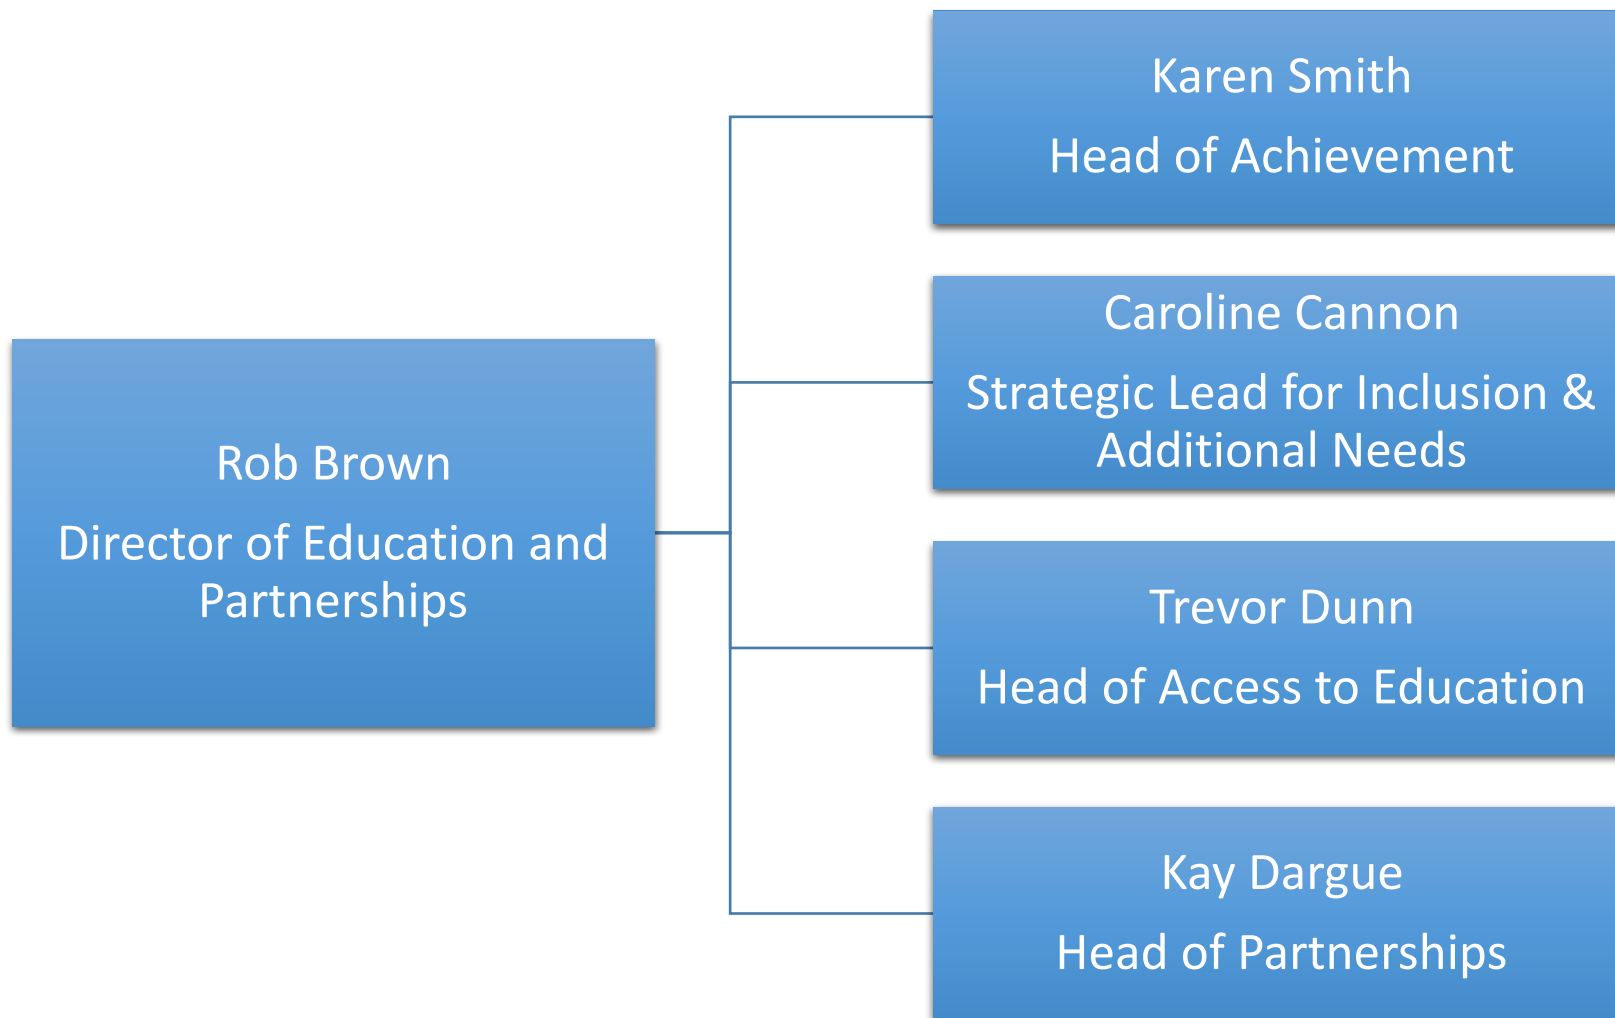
Rob Brown

Director of Education and Partnerships

Karen Smith

Head of Achievement

Caroline Cannon

Strategic Lead for Inclusion & Additional Needs

Trevor Dunn

Head of Access to Education

Kay Dargue

Head of Partnerships